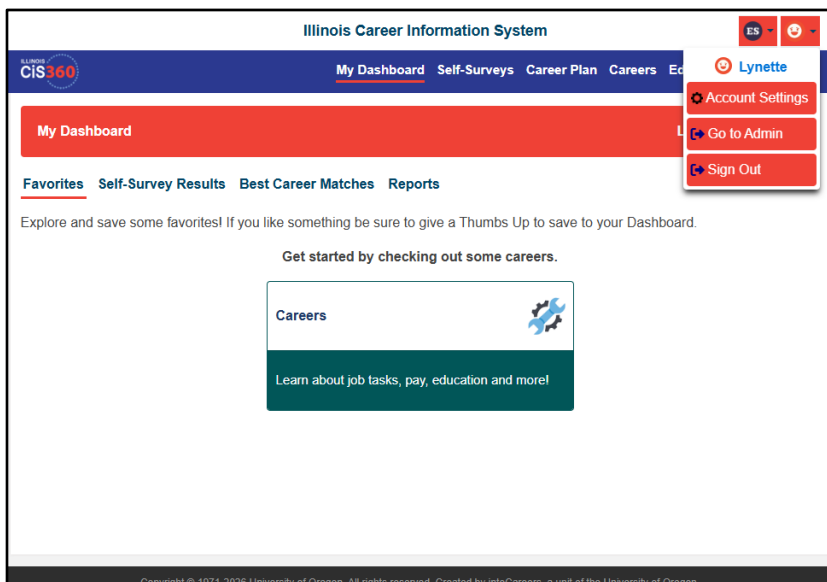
Illinois Career Information System

ES

ILLINOIS CIS360

My Dashboard Self-Surveys Career Plan Careers Ed

Lynette

Account Settings

Go to Admin

Sign Out

My Dashboard

L

Favorites Self-Survey Results Best Career Matches Reports

Explore and save some favorites! If you like something be sure to give a Thumbs Up to save to your Dashboard.

Get started by checking out some careers.

Careers

Learn about job tasks, pay, education and more!

Copyright © 1971-2026 University of Oregon. All rights reserved. Created by intoCareers, a unit of the University of Oregon.